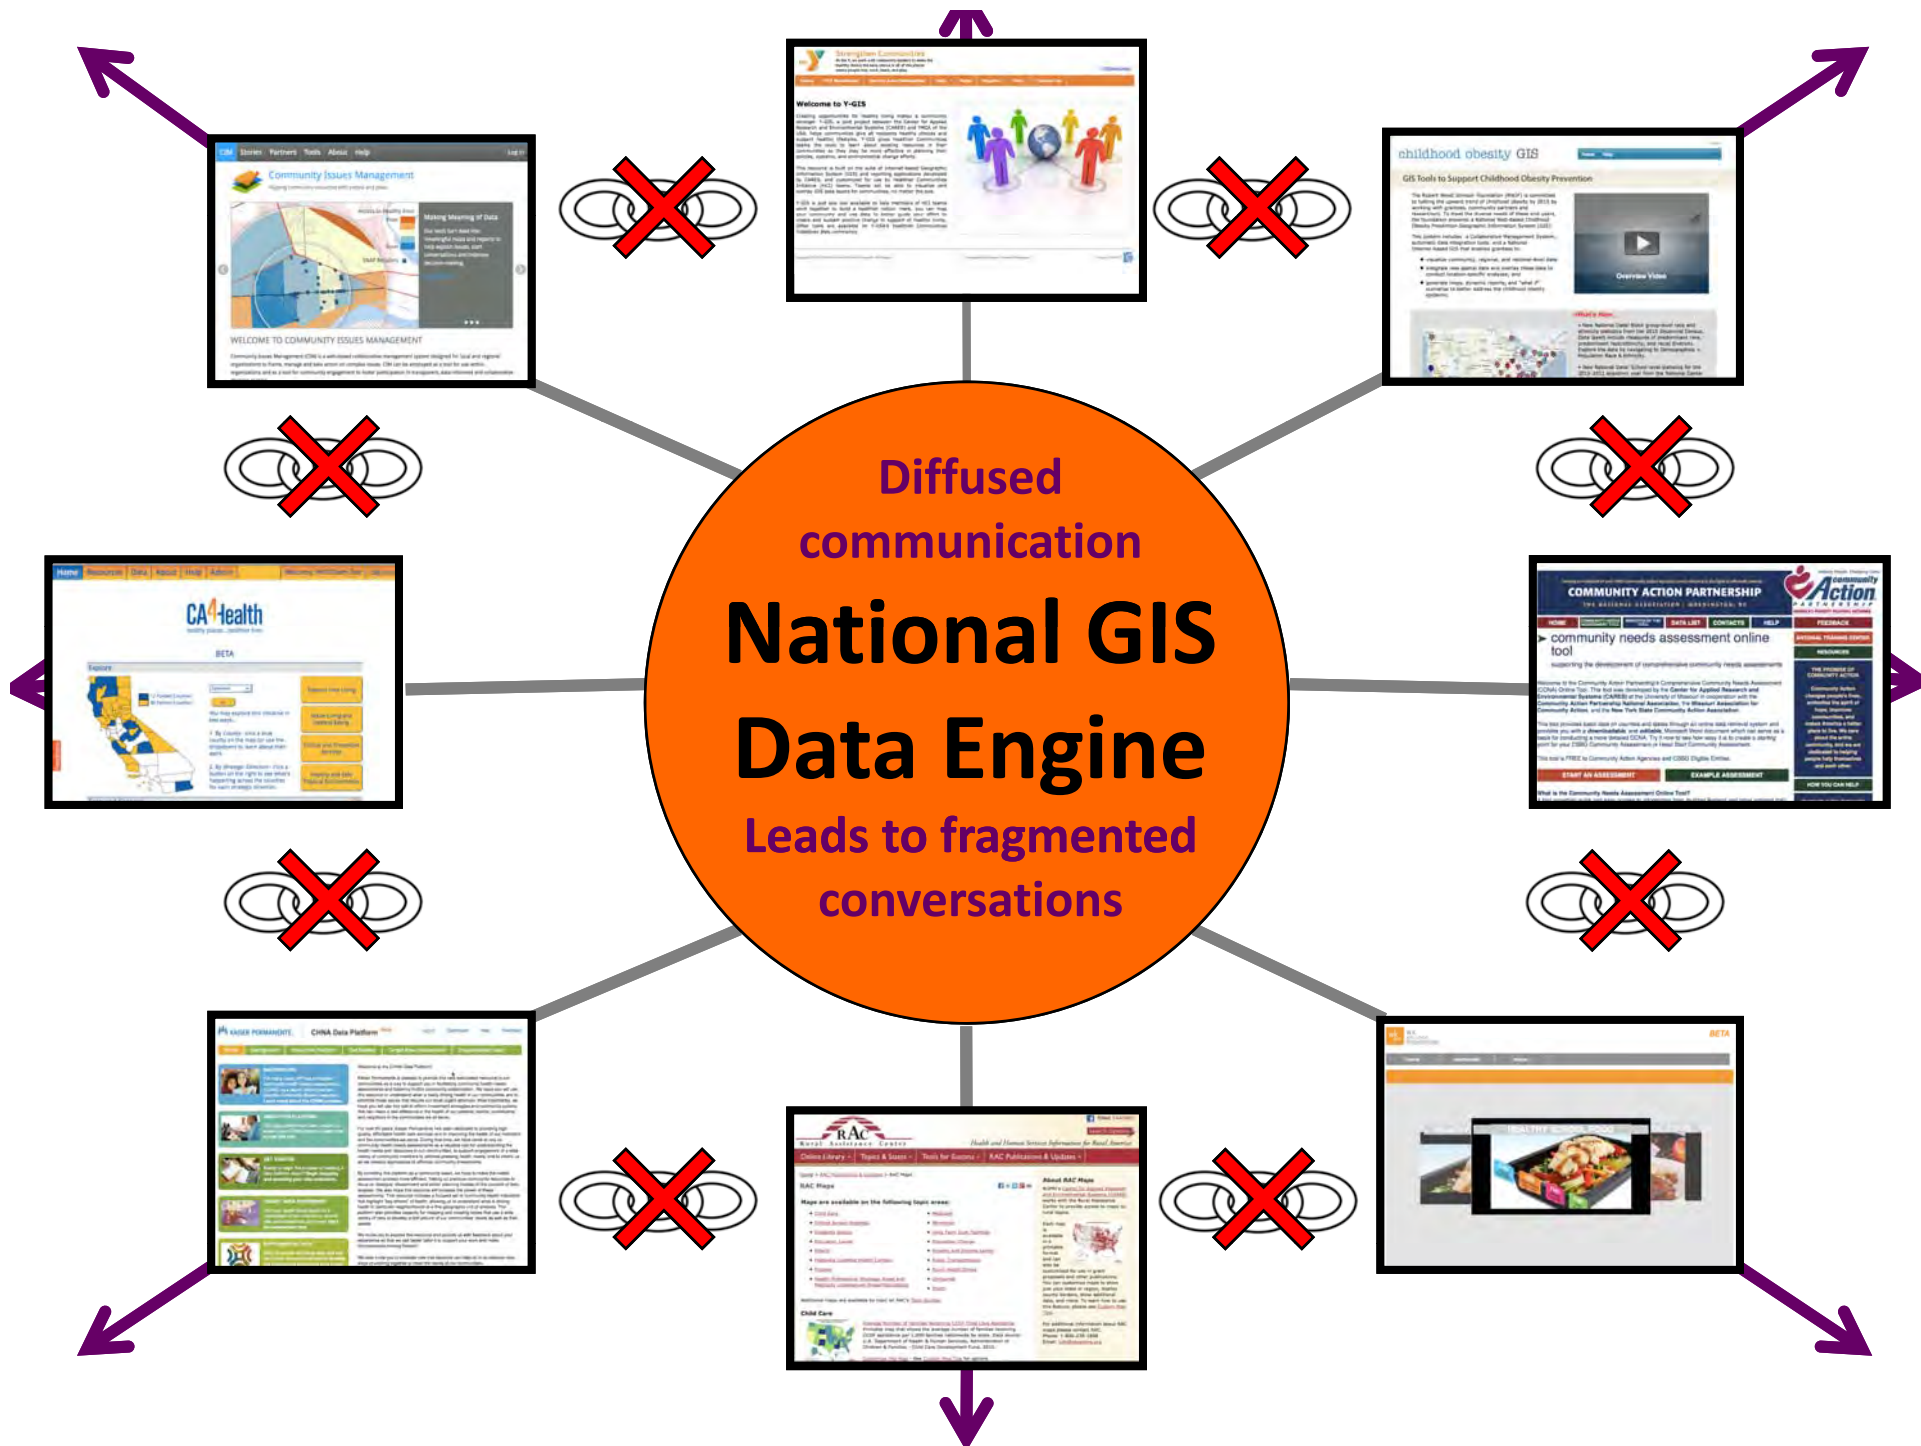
Diffused communication

National GIS Data Engine

Leads to fragmented conversations

Community Issues Management

WELCOME TO COMMUNITY ISSUES MANAGEMENT

Welcome to Y-GIS

childhood obesity GIS

GIS Tools to Support Childhood Obesity Prevention

CA4Health

BETA

COMMUNITY ACTION PARTNERSHIP

community needs assessment online tool

Community Action

CHNA Data Platform

RAC Rural Assistance Center

RAC Maps

BETA